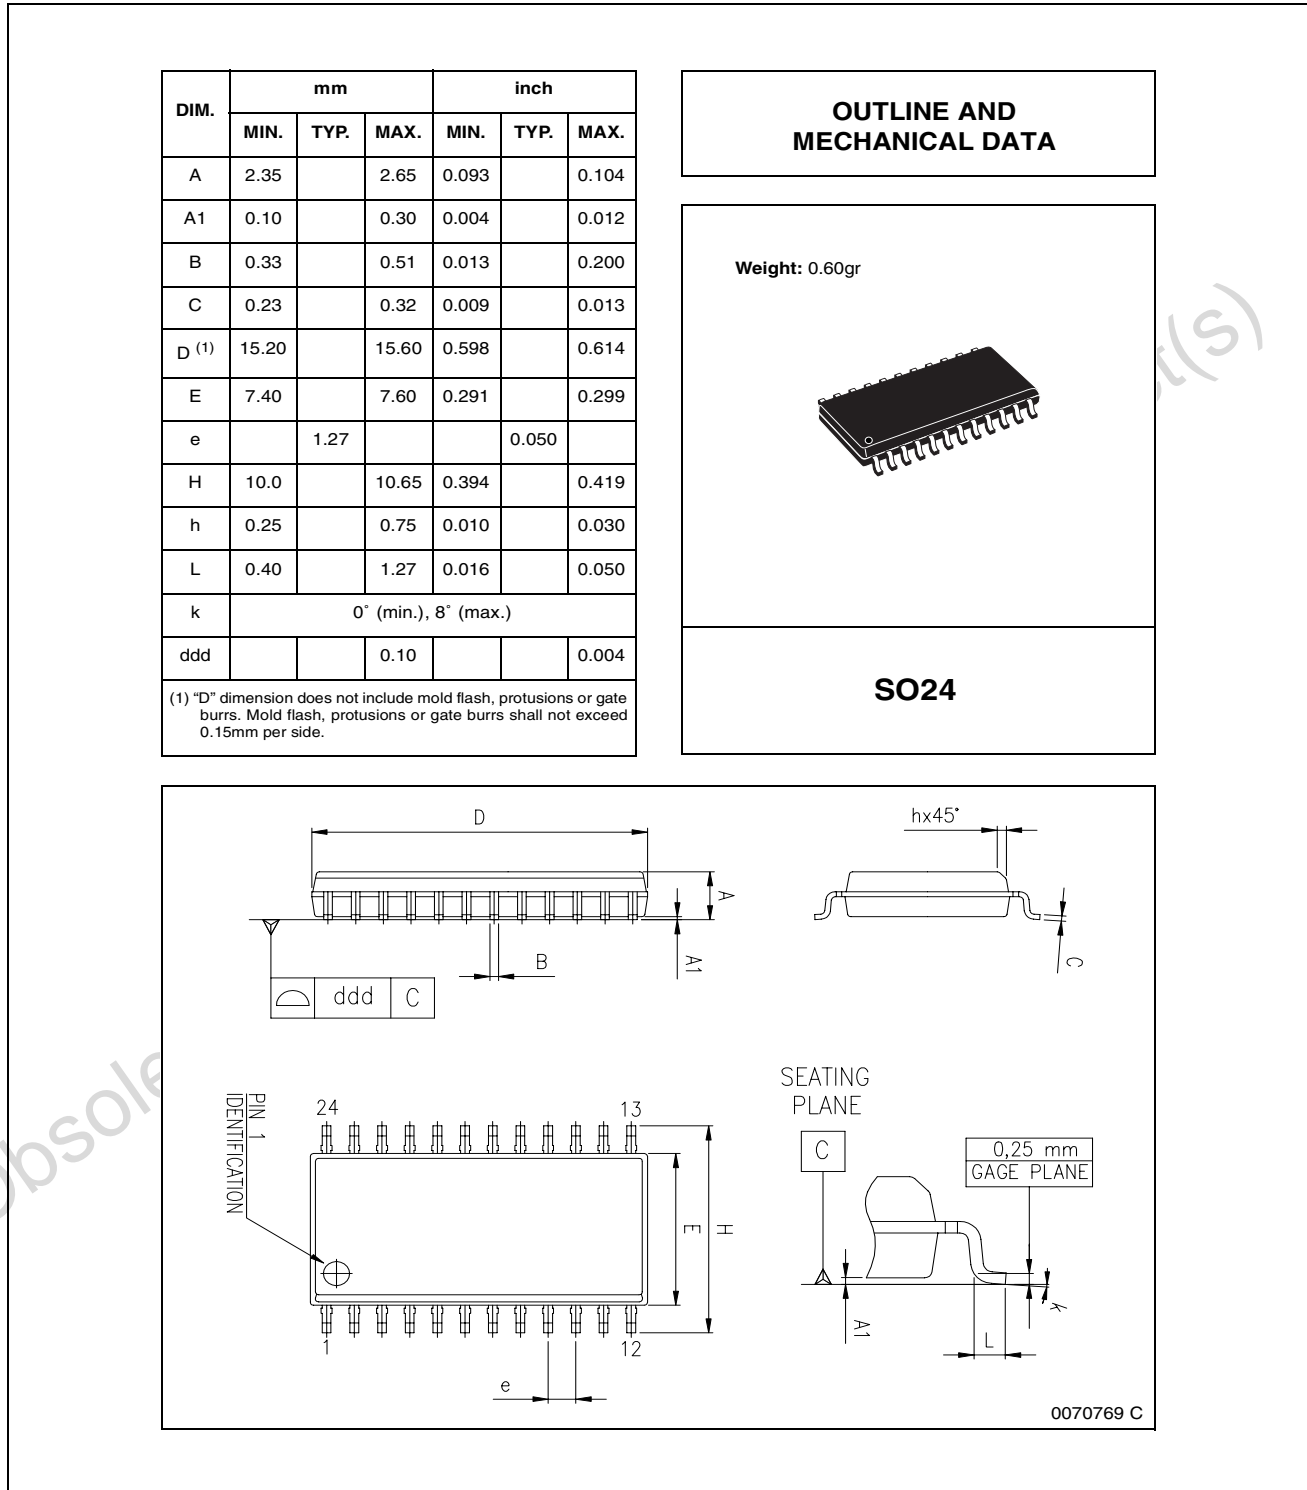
| DIM. | mm MIN. | mm TYP. | mm MAX. | inch MIN. | inch TYP. | inch MAX. |
|---|---|---|---|---|---|---|
| A | 2.35 | | 2.65 | 0.093 | | 0.104 |
| A1 | 0.10 | | 0.30 | 0.004 | | 0.012 |
| B | 0.33 | | 0.51 | 0.013 | | 0.200 |
| C | 0.23 | | 0.32 | 0.009 | | 0.013 |
| D $^{(1)}$ | 15.20 | | 15.60 | 0.598 | | 0.614 |
| E | 7.40 | | 7.60 | 0.291 | | 0.299 |
| e | | 1.27 | | | 0.050 | |
| H | 10.0 | | 10.65 | 0.394 | | 0.419 |
| h | 0.25 | | 0.75 | 0.010 | | 0.030 |
| L | 0.40 | | 1.27 | 0.016 | | 0.050 |
| k | 0° (min.), 8° (max.) | | | | | |
| ddd | | | 0.10 | | | 0.004 |

(1) "D" dimension does not include mold flash, protusions or gate burrs. Mold flash, protusions or gate burrs shall not exceed 0.15mm per side.

OUTLINE AND MECHANICAL DATA

Weight: 0.60gr

SO24

D
hx45°
A
A1
B
C
ddd C
PIN 1 IDENTIFICATION
24
13
1
12
E
H
e
SEATING PLANE
C
0,25 mm
GAGE PLANE
A1
L
k

0070769 C

Obsole
t(s)